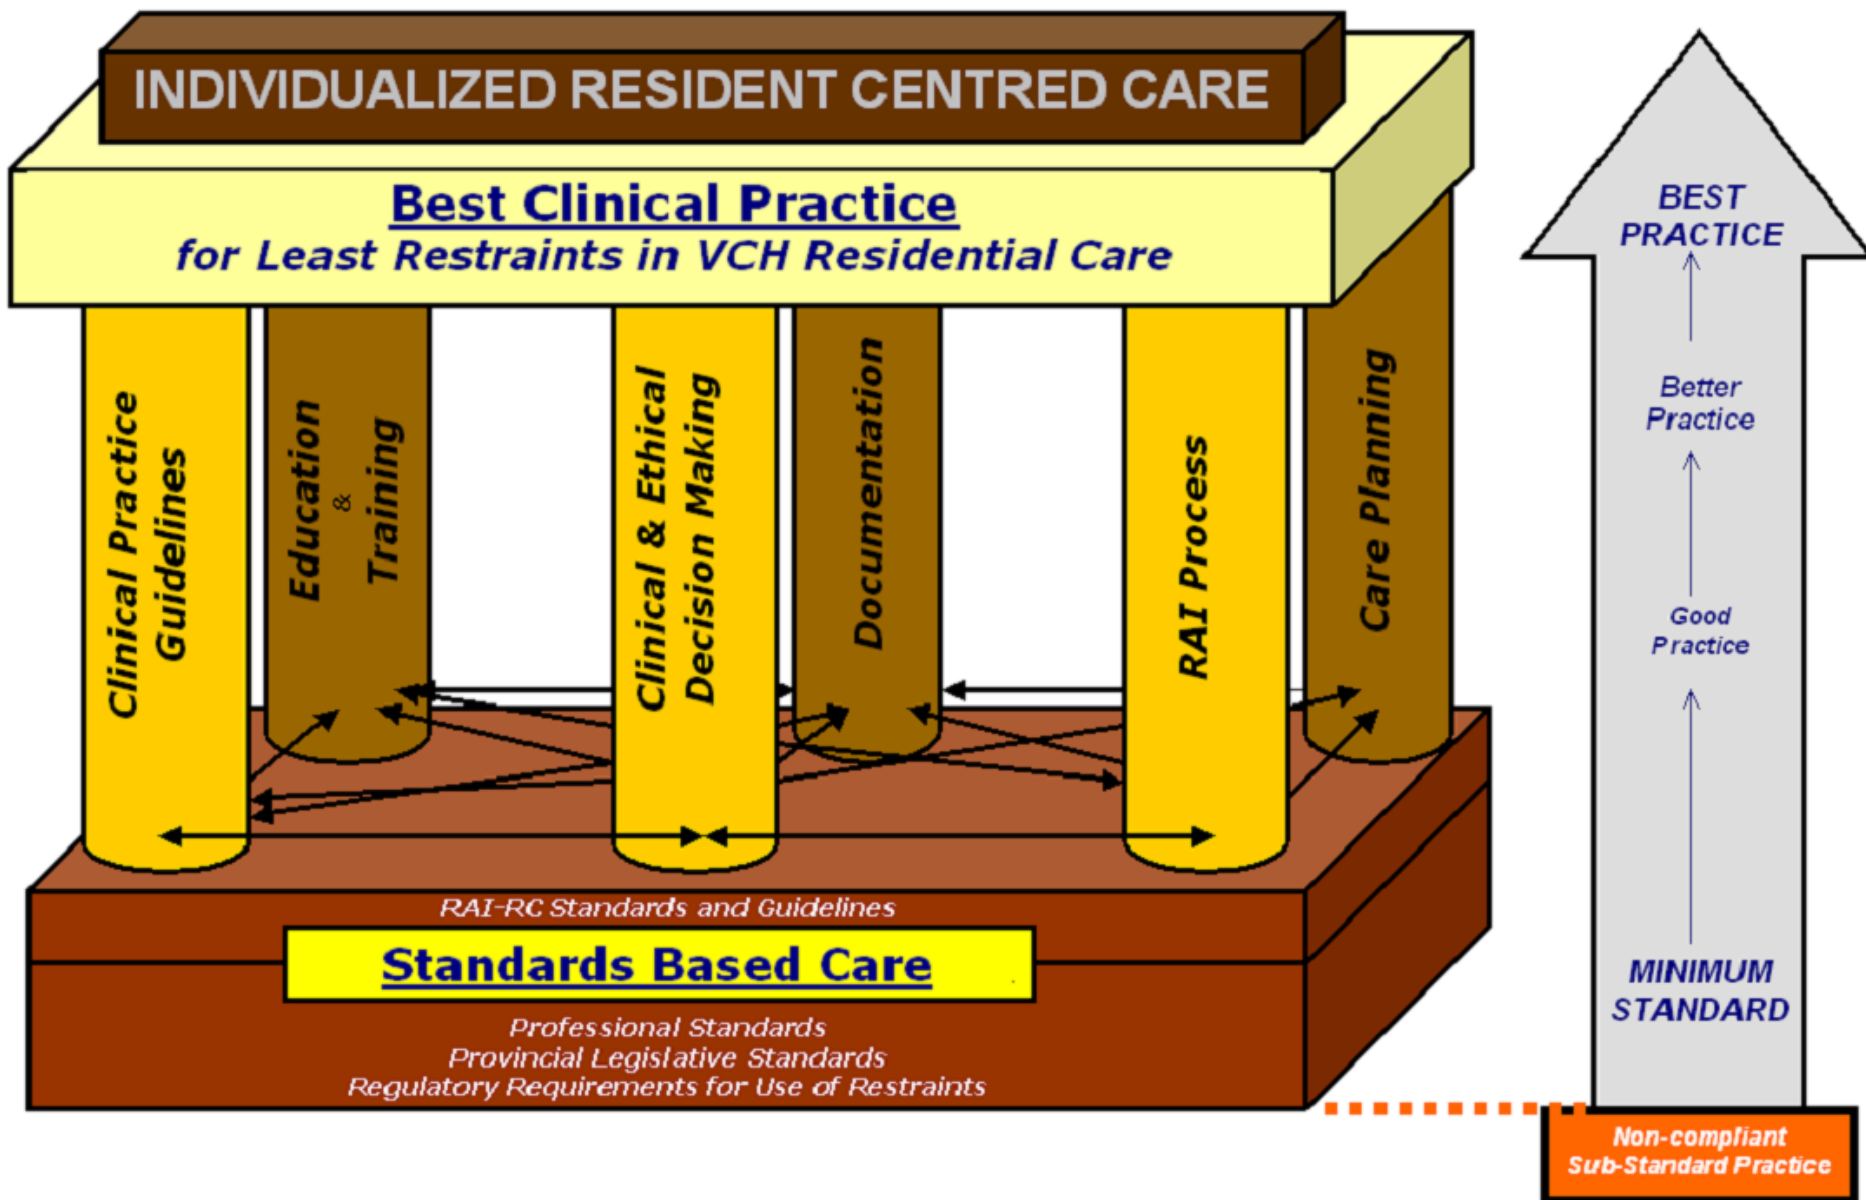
INDIVIDUALIZED RESIDENT CENTRED CARE

Best Clinical Practice
for Least Restraints in VCH Residential Care

Clinical Practice Guidelines

Education & Training

Clinical & Ethical Decision Making

Documentation

RAI Process

Care Planning

RAI-RC Standards and Guidelines

Standards Based Care

Professional Standards
Provincial Legislative Standards
Regulatory Requirements for Use of Restraints

BEST PRACTICE

Better Practice

Good Practice

MINIMUM STANDARD

Non-compliant Sub-Standard Practice